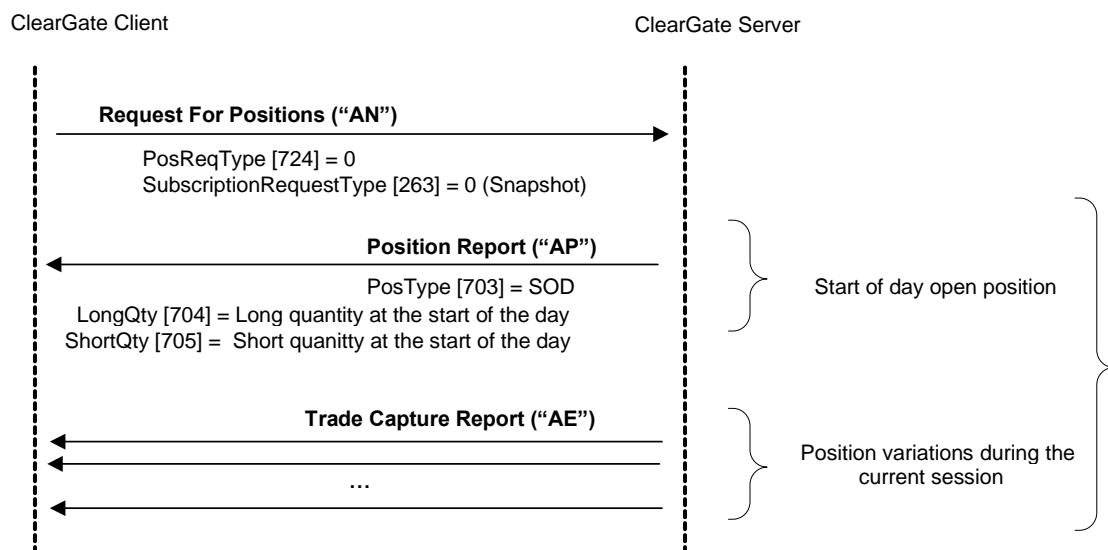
ClearGate Client

ClearGate Server

Request For Positions ("AN")

PosReqType [724] = 0
SubscriptionRequestType [263] = 0 (Snapshot)

Position Report ("AP")

PosType [703] = SOD
LongQty [704] = Long quantity at the start of the day
ShortQty [705] = Short quanitty at the start of the day

Start of day open position

Trade Capture Report ("AE")

…

Position variations during the current session